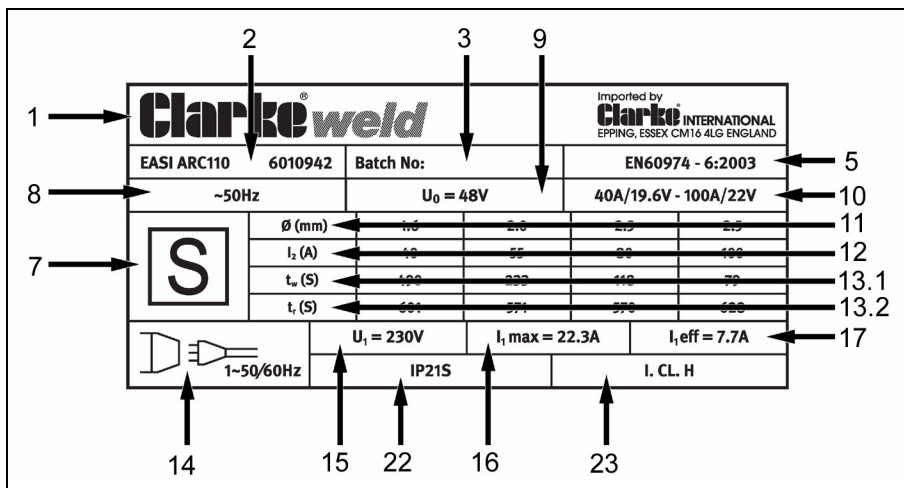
1 2 3 9

Clarke® weld

Imported by Clarke® INTERNATIONAL EPPING, ESSEX CM16 4LG ENGLAND

EASI ARC110 6010942 | Batch No: | EN60974 - 6:2003 5

8 ~50Hz | $U_0$ = 48V | 40A/19.6V - 100A/22V 10

7

S

| | | | | |
|---|---|---|---|---|
| Ø (mm) | 1.6 | 2.0 | 2.5 | 2.5 |
| $I_2$ (A) | 40 | 55 | 80 | 100 |
| $t_w$ (S) | 400 | 233 | 118 | 79 |
| $t_r$ (S) | 601 | 571 | 570 | 620 |

11
12
13.1
13.2

1~50/60Hz | $U_1$ = 230V | $I_1$ max = 22.3A | $I_1$eff = 7.7A 17

IP21S | I. CL. H

14 15 22 16 23